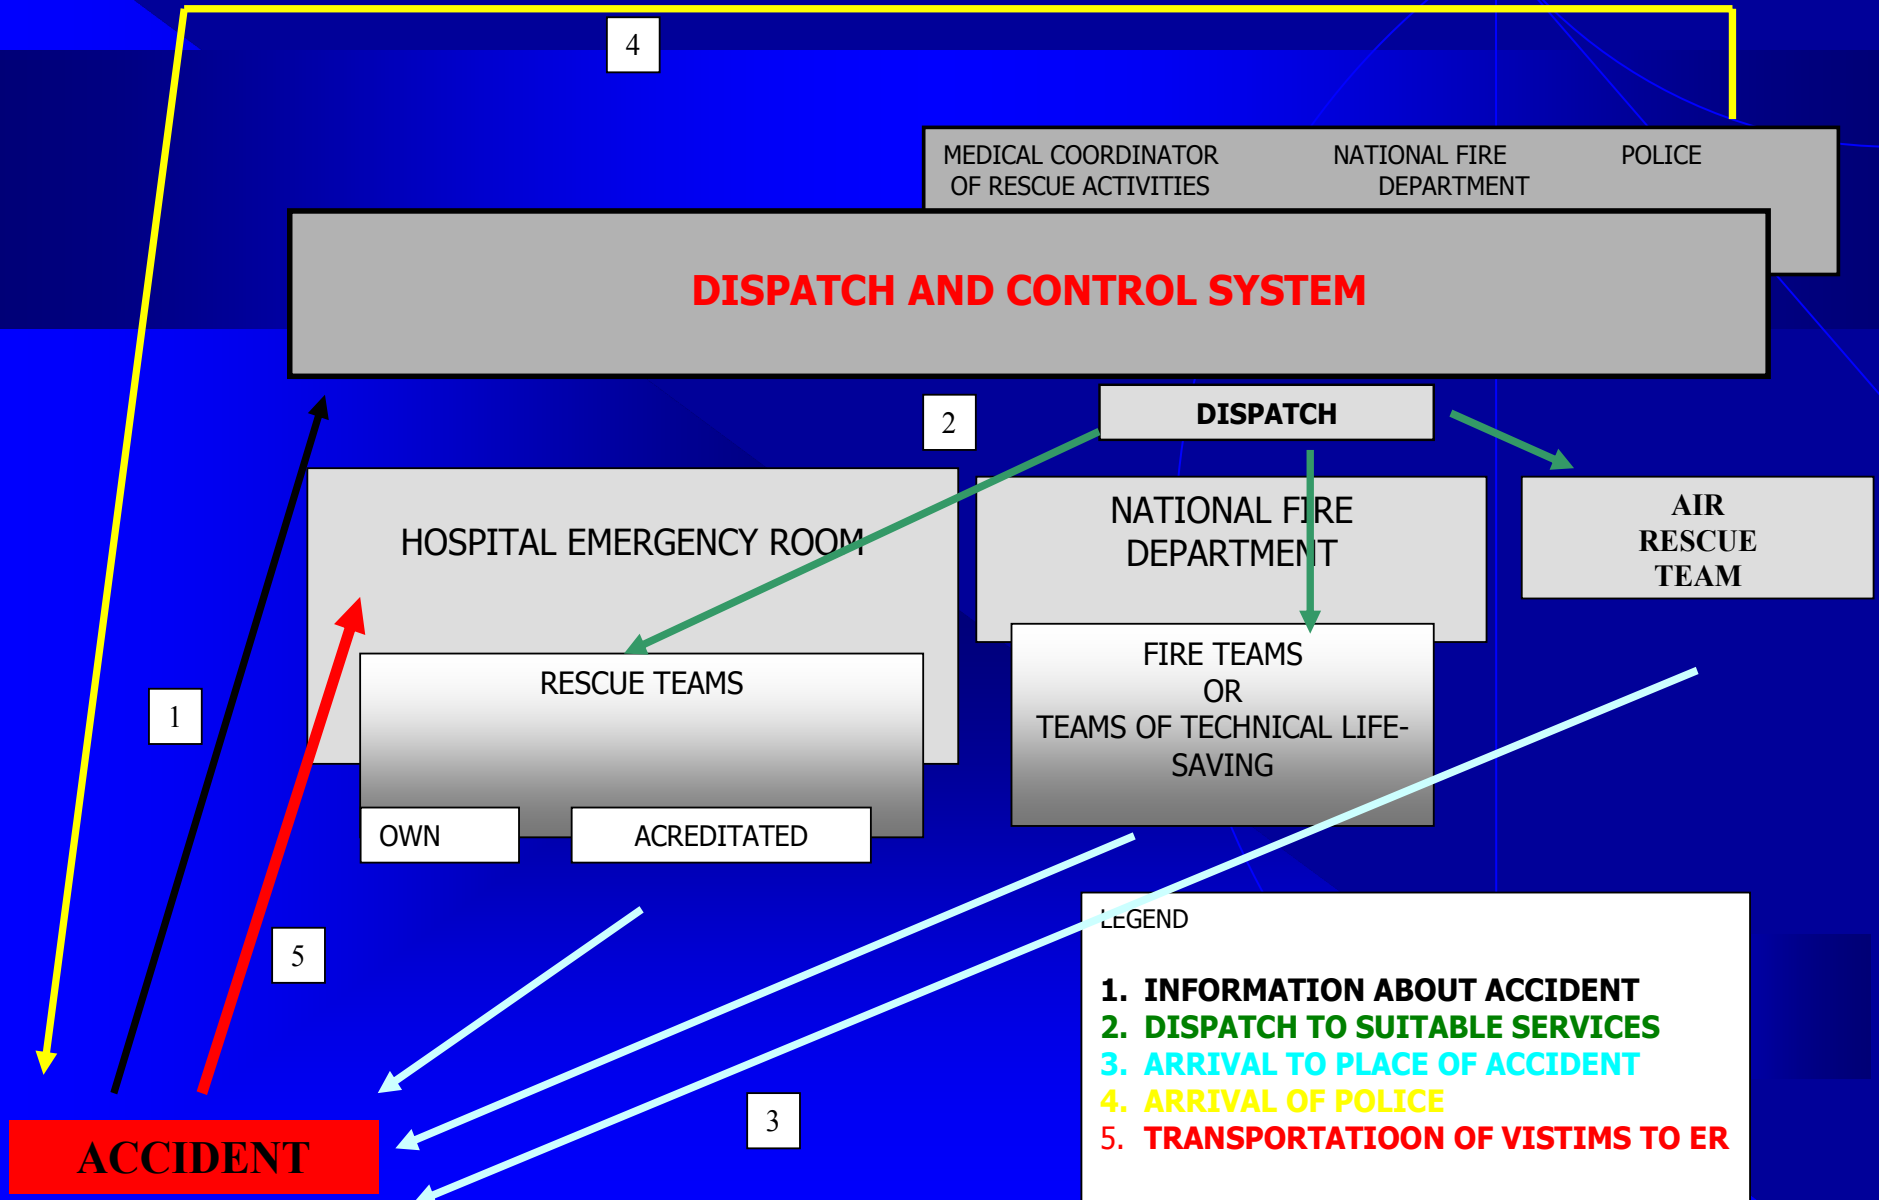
4

MEDICAL COORDINATOR OF RESCUE ACTIVITIES

NATIONAL FIRE DEPARTMENT

POLICE

DISPATCH AND CONTROL SYSTEM

2

DISPATCH

HOSPITAL EMERGENCY ROOM

NATIONAL FIRE DEPARTMENT

AIR RESCUE TEAM

RESCUE TEAMS

FIRE TEAMS OR TEAMS OF TECHNICAL LIFE-SAVING

1

OWN

ACREDITATED

5

LEGEND

1. INFORMATION ABOUT ACCIDENT
2. DISPATCH TO SUITABLE SERVICES
3. ARRIVAL TO PLACE OF ACCIDENT
4. ARRIVAL OF POLICE
5. TRANSPORTATIOON OF VISTIMS TO ER

3

ACCIDENT